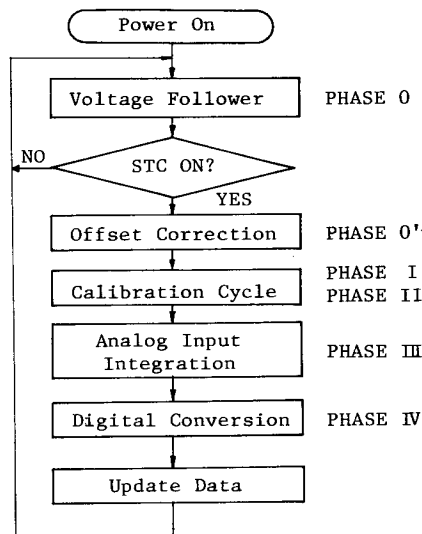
Power On

Voltage Follower

PHASE 0

NO

STC ON?

YES

Offset Correction

PHASE 0'

PHASE I

Calibration Cycle

PHASE II

Analog Input Integration

PHASE III

Digital Conversion

PHASE IV

Update Data